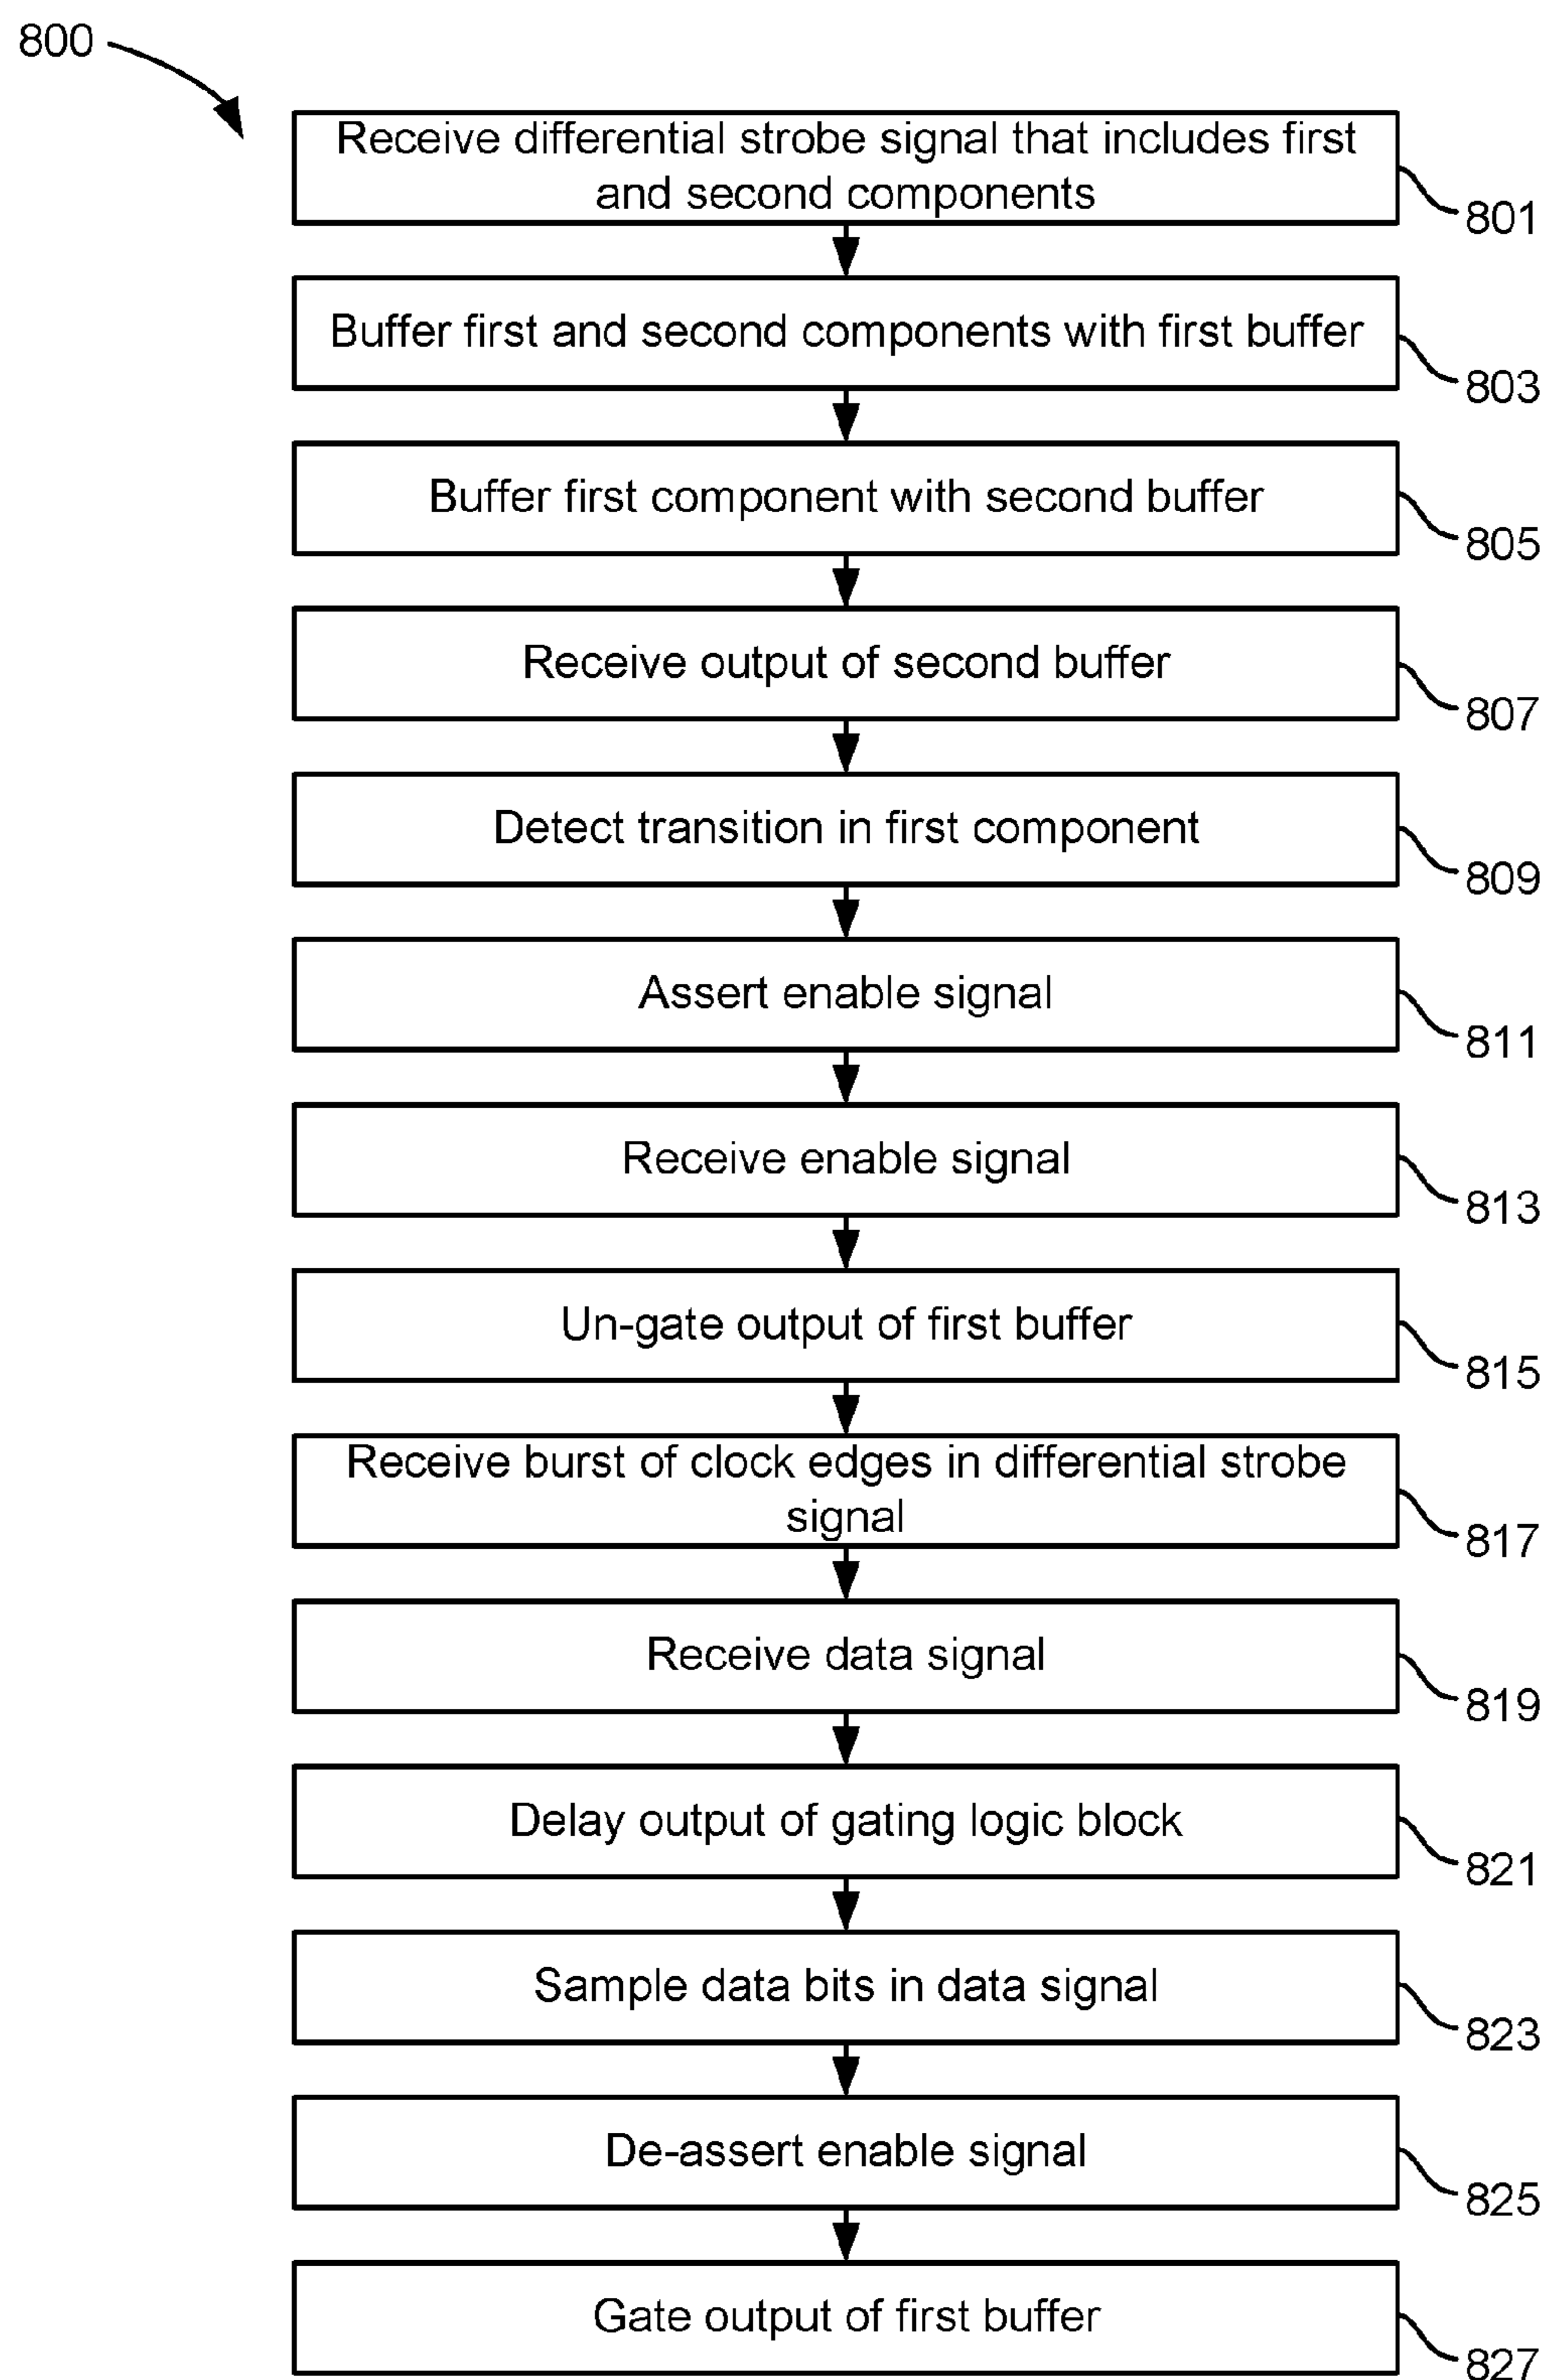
800

Receive differential strobe signal that includes first and second components

801

Buffer first and second components with first buffer

803

Buffer first component with second buffer

805

Receive output of second buffer

807

Detect transition in first component

809

Assert enable signal

811

Receive enable signal

813

Un-gate output of first buffer

815

Receive burst of clock edges in differential strobe signal

817

Receive data signal

819

Delay output of gating logic block

821

Sample data bits in data signal

823

De-assert enable signal

825

Gate output of first buffer

827